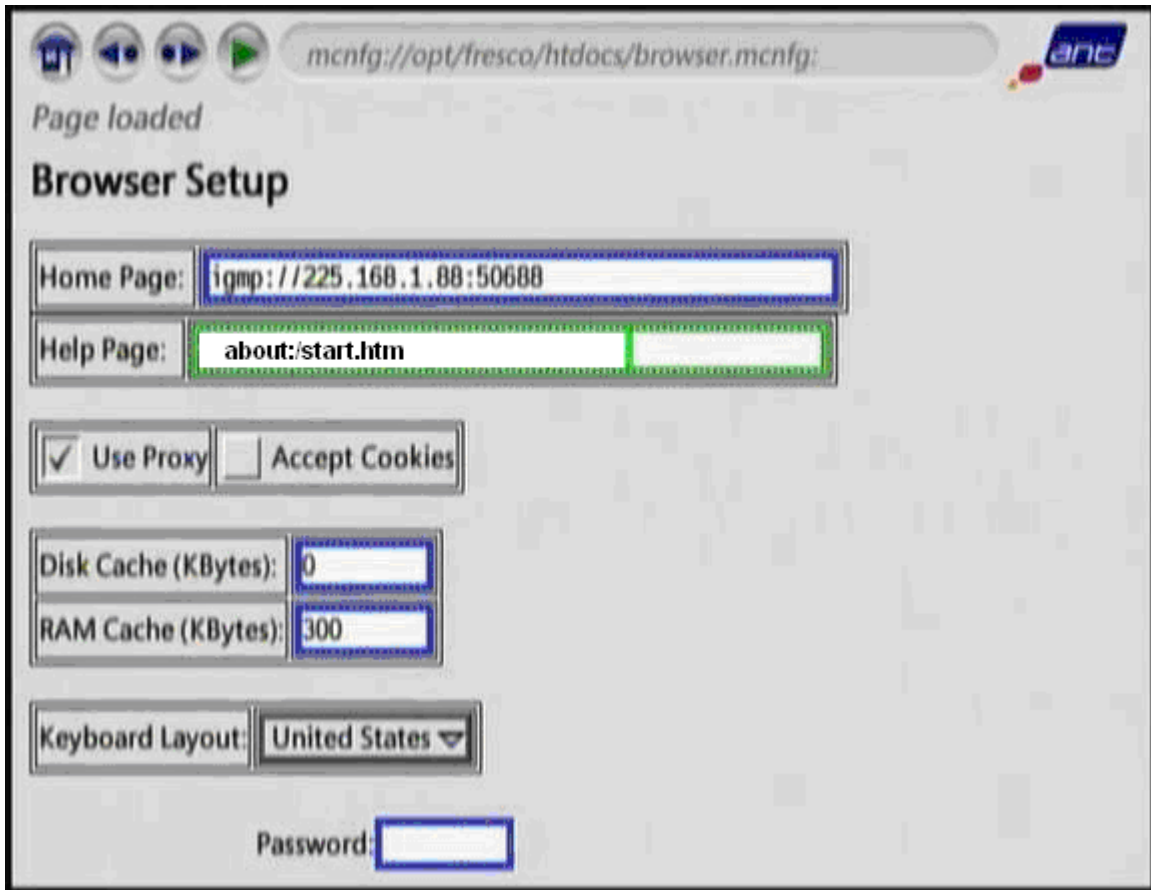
mcnfg://opt/fresco/htdocs/browser.mcnfg:

ant

Page loaded

Browser Setup

Home Page: igmp://225.168.1.88:50688

Help Page: about:/start.htm

Use Proxy Accept Cookies

Disk Cache (KBytes): 0

RAM Cache (KBytes): 300

Keyboard Layout: United States

Password: